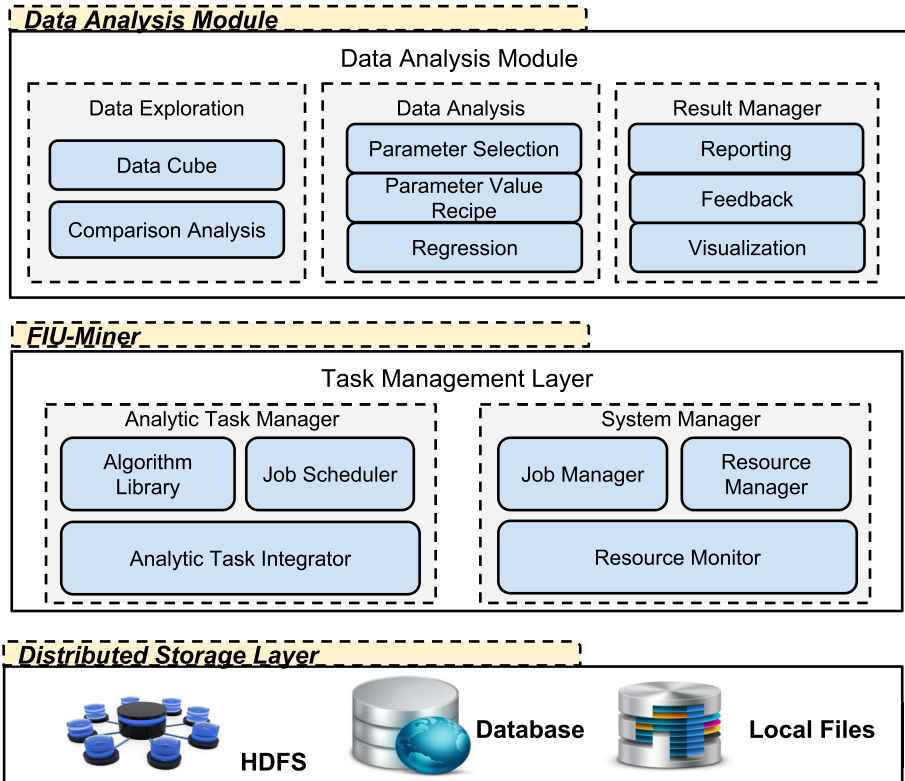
Data Analysis Module

Data Analysis Module

Data Exploration

Data Cube

Comparison Analysis

Data Analysis

Parameter Selection

Parameter Value Recipe

Regression

Result Manager

Reporting

Feedback

Visualization

FIU-Miner

Task Management Layer

Analytic Task Manager

Algorithm Library

Job Scheduler

Analytic Task Integrator

System Manager

Job Manager

Resource Manager

Resource Monitor

Distributed Storage Layer

HDFS

Database

Local Files